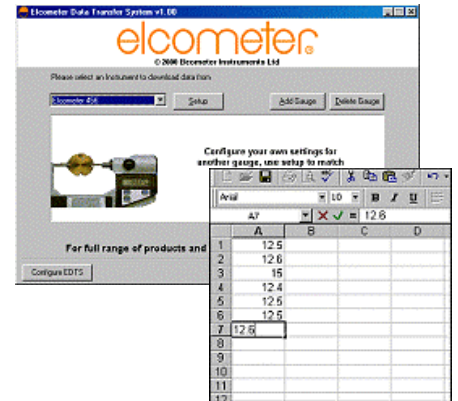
Elcometer Data Transfer System v1.00

elcometer

© 2000 Elcometer Instruments Ltd

Please select an Instrument to download data from

Elcometer 456

Setup

Add Gauge

Delete Gauge

Configure your own settings for another gauge, use setup to match

For full range of products and

Configure EDTS

Arial

10

B

I

U

A7

=

12.6

|  | A | B | C | D |
|---|---|---|---|---|
| 1 | 12.5 |  |  |  |
| 2 | 12.6 |  |  |  |
| 3 | 15 |  |  |  |
| 4 | 12.4 |  |  |  |
| 5 | 12.5 |  |  |  |
| 6 | 12.5 |  |  |  |
| 7 | 12.6 |  |  |  |
| 8 |  |  |  |  |
| 9 |  |  |  |  |
| 10 |  |  |  |  |
| 11 |  |  |  |  |
| 12 |  |  |  |  |
| 13 |  |  |  |  |